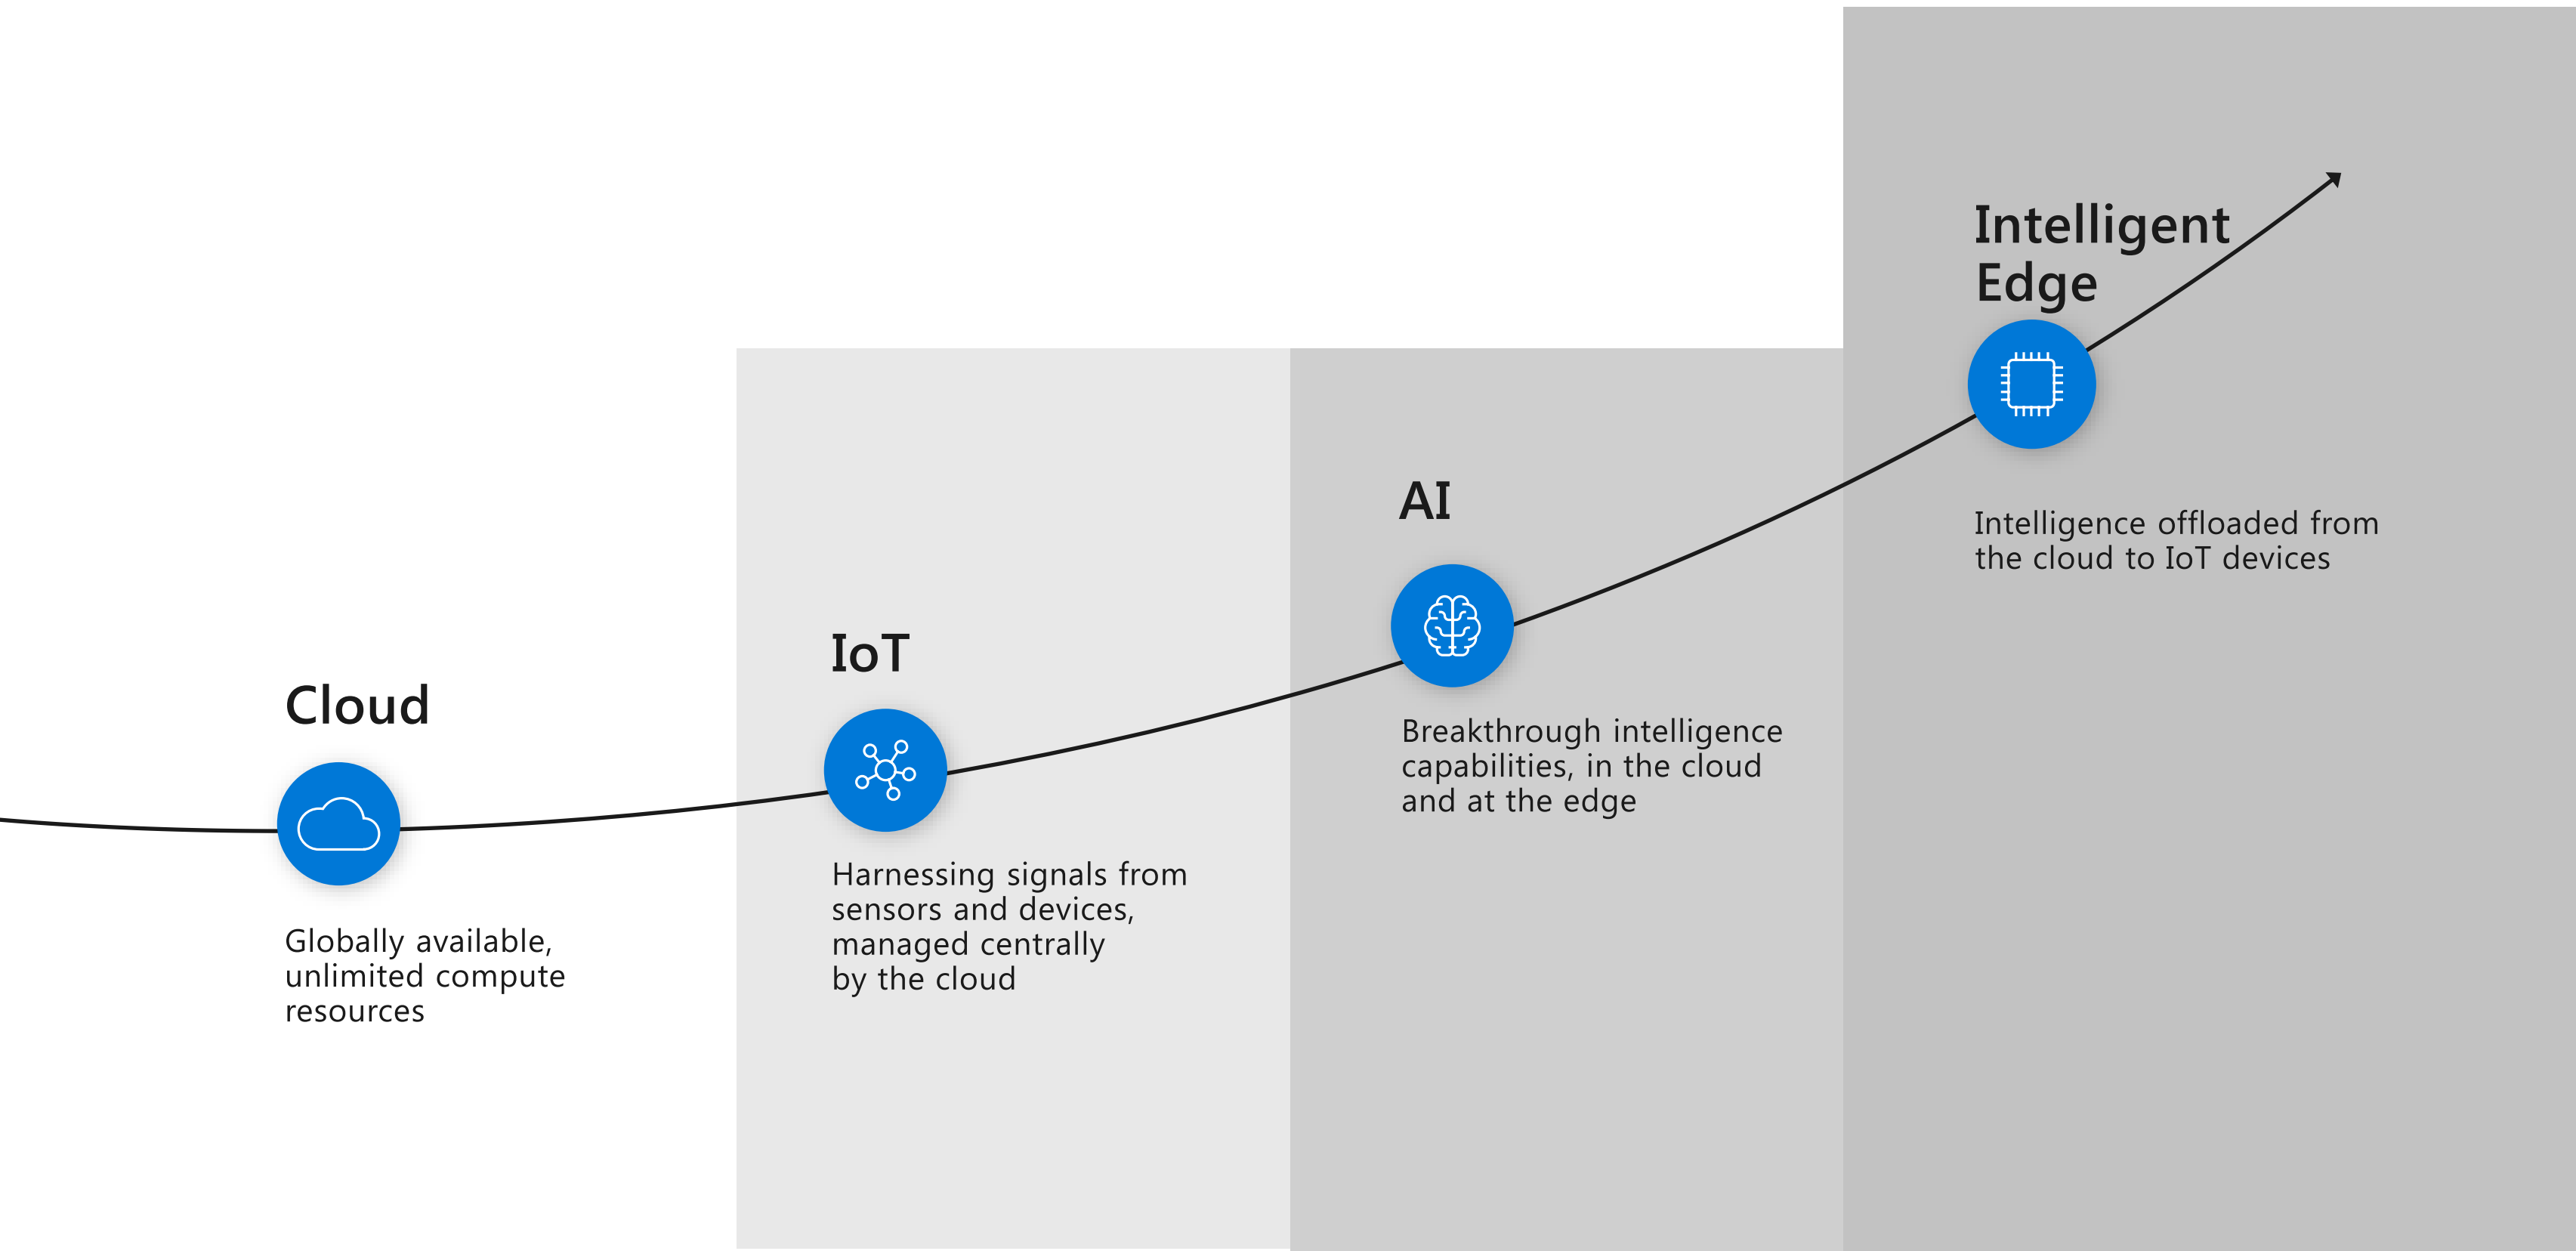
Cloud

Globally available, unlimited compute resources

IoT

Harnessing signals from sensors and devices, managed centrally by the cloud

AI

Breakthrough intelligence capabilities, in the cloud and at the edge

Intelligent Edge

Intelligence offloaded from the cloud to IoT devices